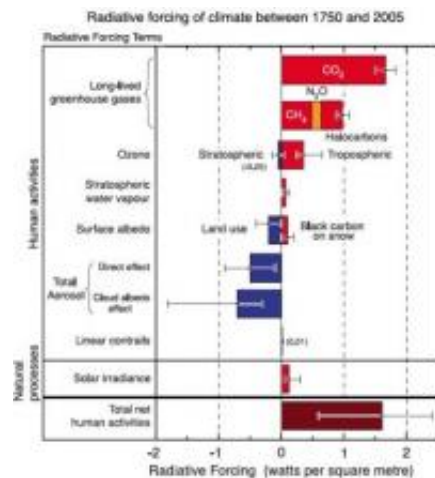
Radiative forcing of climate between 1750 and 2005

Radiative Forcing Terms

Human activities

Long-lived greenhouse gases

$CO_2$

$N_2O$

$CH_4$

Halocarbons

Ozone

Stratospheric

(-0.05)

Tropospheric

Stratospheric water vapour

Surface albedo

Land use

Black carbon on snow

Total Aerosol

Direct effect

Cloud albedo effect

Linear contrails

(0.01)

Natural processes

Solar irradiance

Total net human activities

-2

-1

0

1

2

Radiative Forcing (watts per square metre)